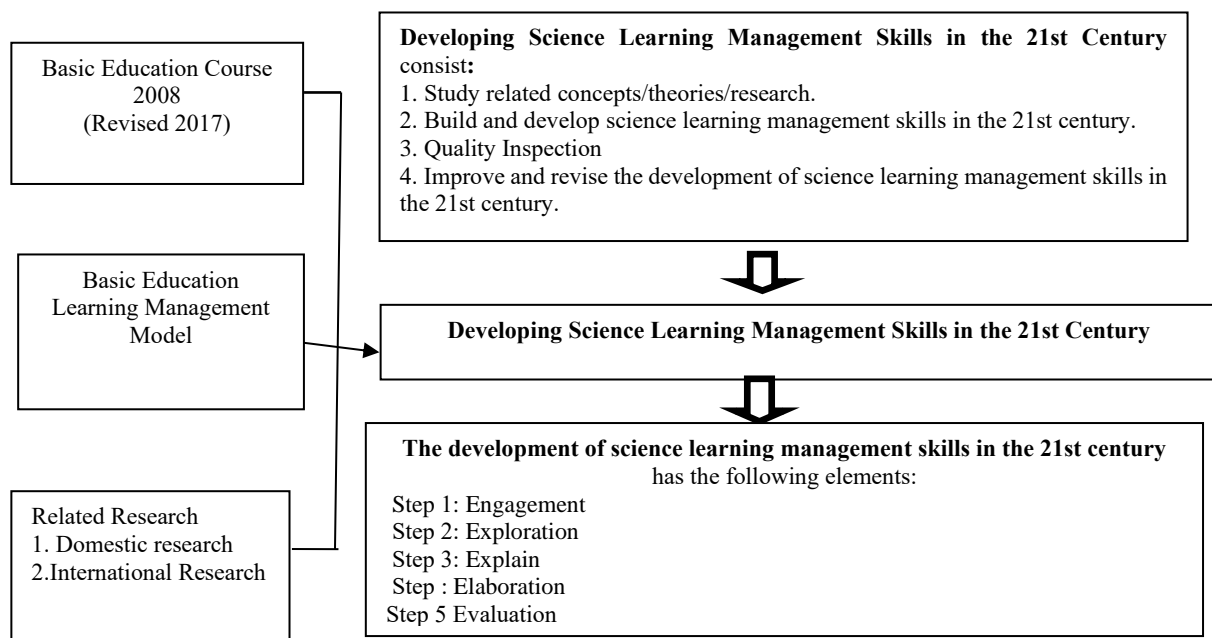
Basic Education Course 2008 (Revised 2017)

Basic Education Learning Management Model

Related Research
1. Domestic research
2.International Research

**Developing Science Learning Management Skills in the 21st Century** consist**:**
1. Study related concepts/theories/research.
2. Build and develop science learning management skills in the 21st century.
3. Quality Inspection
4. Improve and revise the development of science learning management skills in the 21st century.

**Developing Science Learning Management Skills in the 21st Century**

**The development of science learning management skills in the 21st century** has the following elements:
Step 1: Engagement
Step 2: Exploration
Step 3: Explain
Step : Elaboration
Step 5 Evaluation